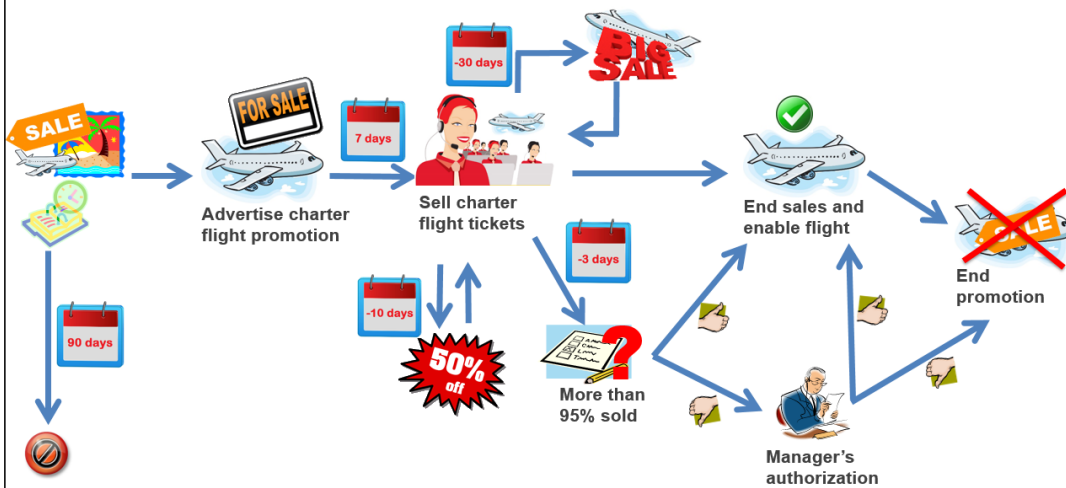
SALE

FOR SALE

Advertise charter flight promotion

7 days

-30 days

BIG SALE

Sell charter flight tickets

End sales and enable flight

SALE

End promotion

-3 days

-10 days

50% off

90 days

More than 95% sold

Manager's authorization